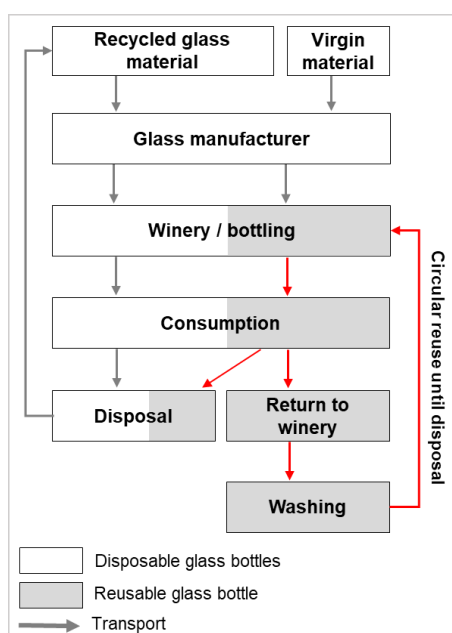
Recycled glass material

Virgin material

Glass manufacturer

Winery / bottling

Consumption

Disposal

Return to winery

Washing

Circular reuse until disposal

Disposable glass bottles

Reusable glass bottle

Transport